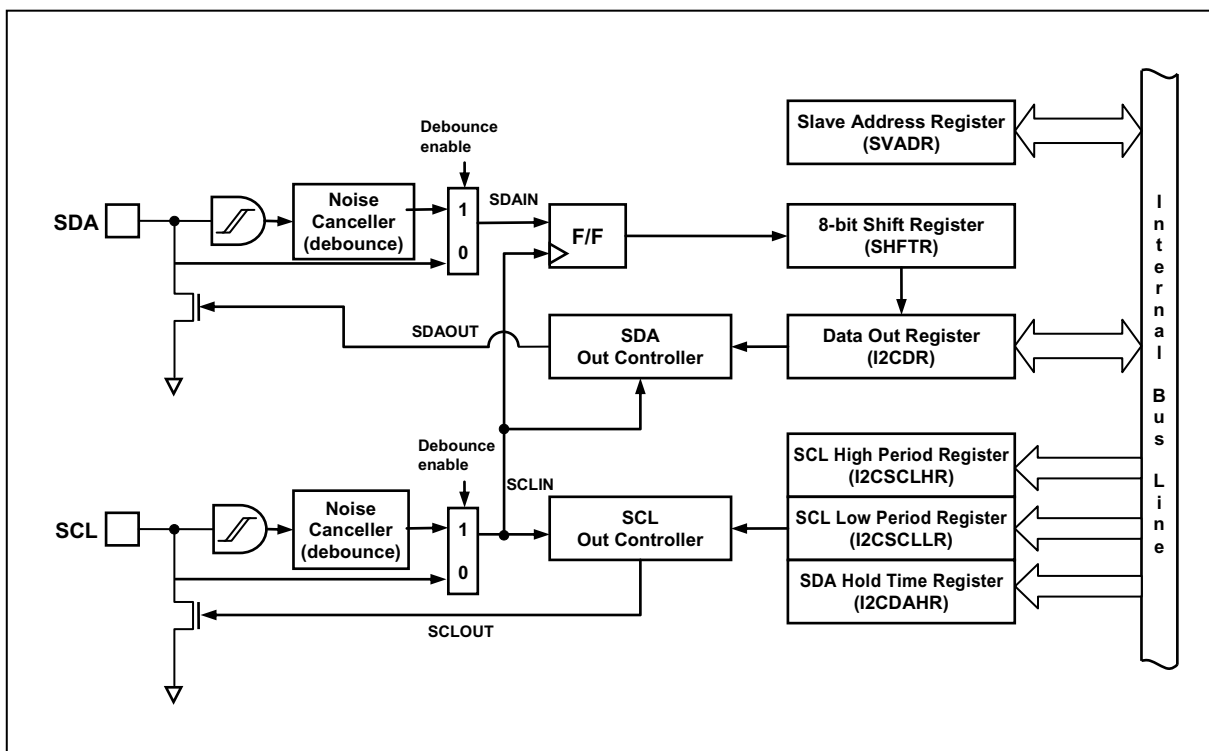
Debounce enable

SDA

Noise Canceller (debounce)

1

0

SDAIN

F/F

Slave Address Register (SVADR)

8-bit Shift Register (SHFTR)

SDAOUT

SDA Out Controller

Data Out Register (I2CDR)

Internal Bus Line

Debounce enable

SCLIN

SCL

Noise Canceller (debounce)

1

0

SCL Out Controller

SCL High Period Register (I2CSCLHR)

SCL Low Period Register (I2CSCLLR)

SDA Hold Time Register (I2CDAHR)

SCLOUT